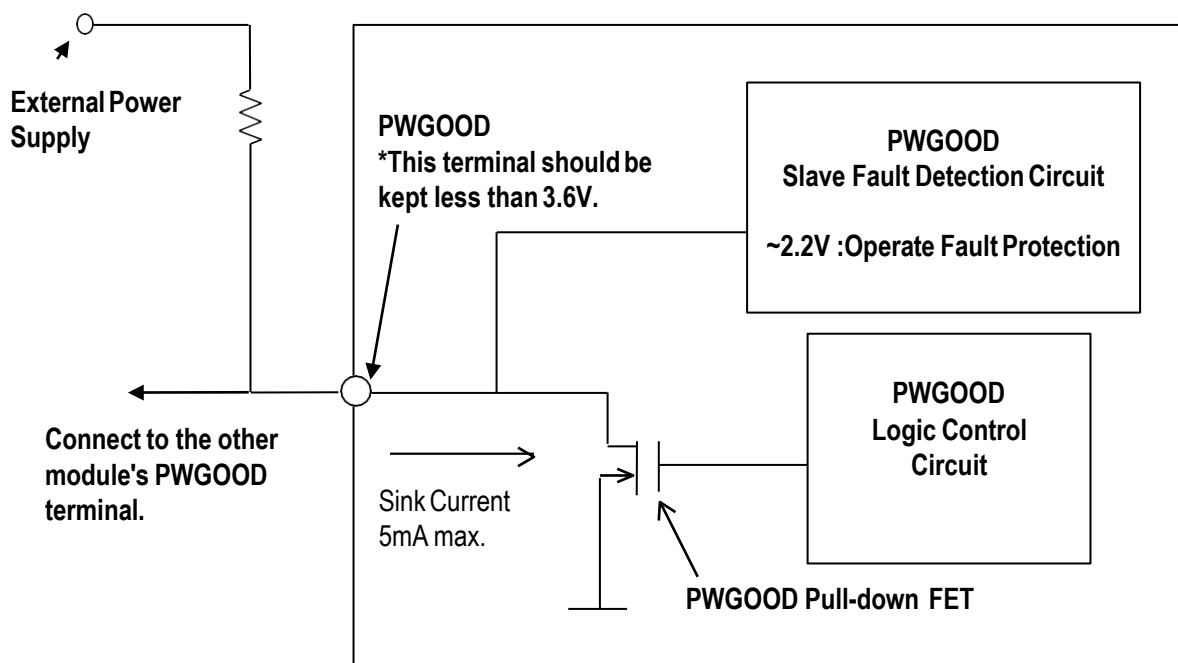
External Power Supply

PWGOOD
*This terminal should be kept less than 3.6V.

PWGOOD
Slave Fault Detection Circuit

~2.2V :Operate Fault Protection

PWGOOD
Logic Control Circuit

Connect to the other module's PWGOOD terminal.

Sink Current
5mA max.

PWGOOD Pull-down FET